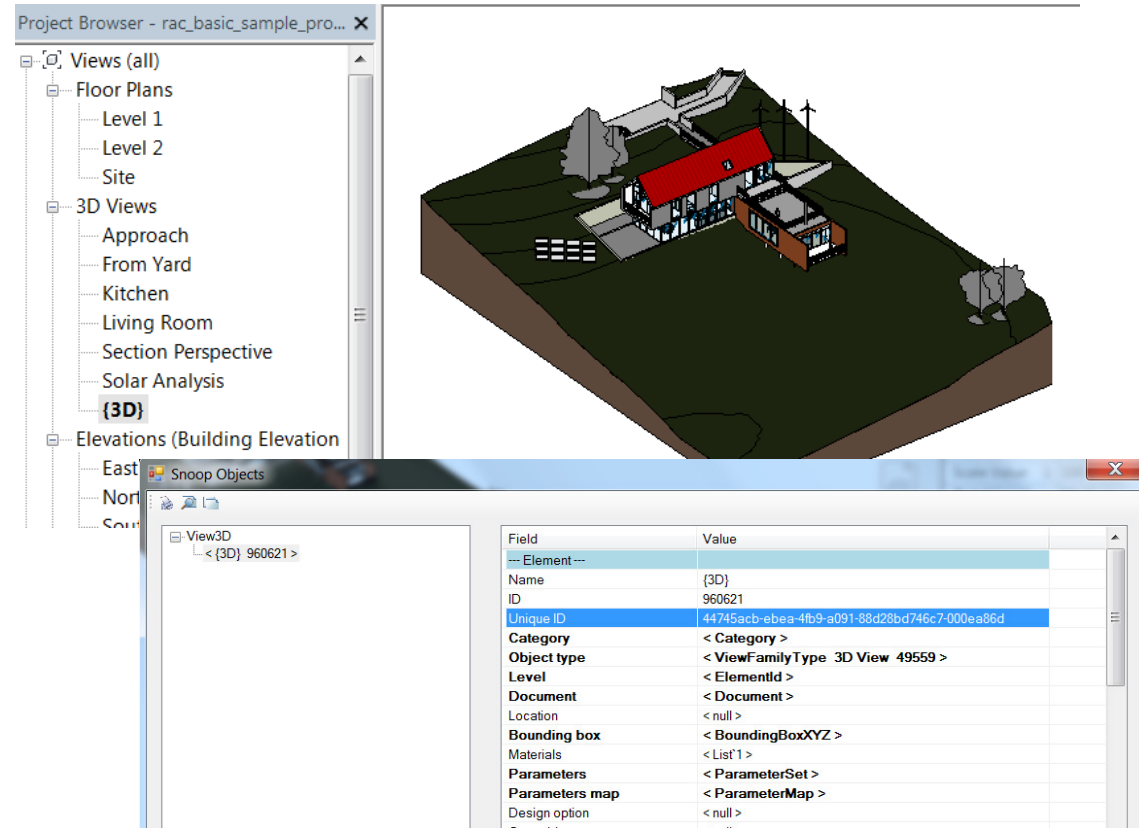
Project Browser - rac_basic_sample_pro... ✕

Views (all)
Floor Plans
Level 1
Level 2
Site
3D Views
Approach
From Yard
Kitchen
Living Room
Section Perspective
Solar Analysis
{3D}
Elevations (Building Elevation
East
Nort
Sou

Snoop Objects

View3D
< {3D} 960621 >

| Field | Value |
|---|---|
| --- Element --- | |
| Name | {3D} |
| ID | 960621 |
| Unique ID | 44745acb-ebea-4fb9-a091-88d28bd746c7-000ea86d |
| Category | < Category > |
| Object type | < ViewFamilyType 3D View 49559 > |
| Level | < ElementId > |
| Document | < Document > |
| Location | < null > |
| Bounding box | < BoundingBoxXYZ > |
| Materials | < List`1 > |
| Parameters | < ParameterSet > |
| Parameters map | < ParameterMap > |
| Design option | < null > |